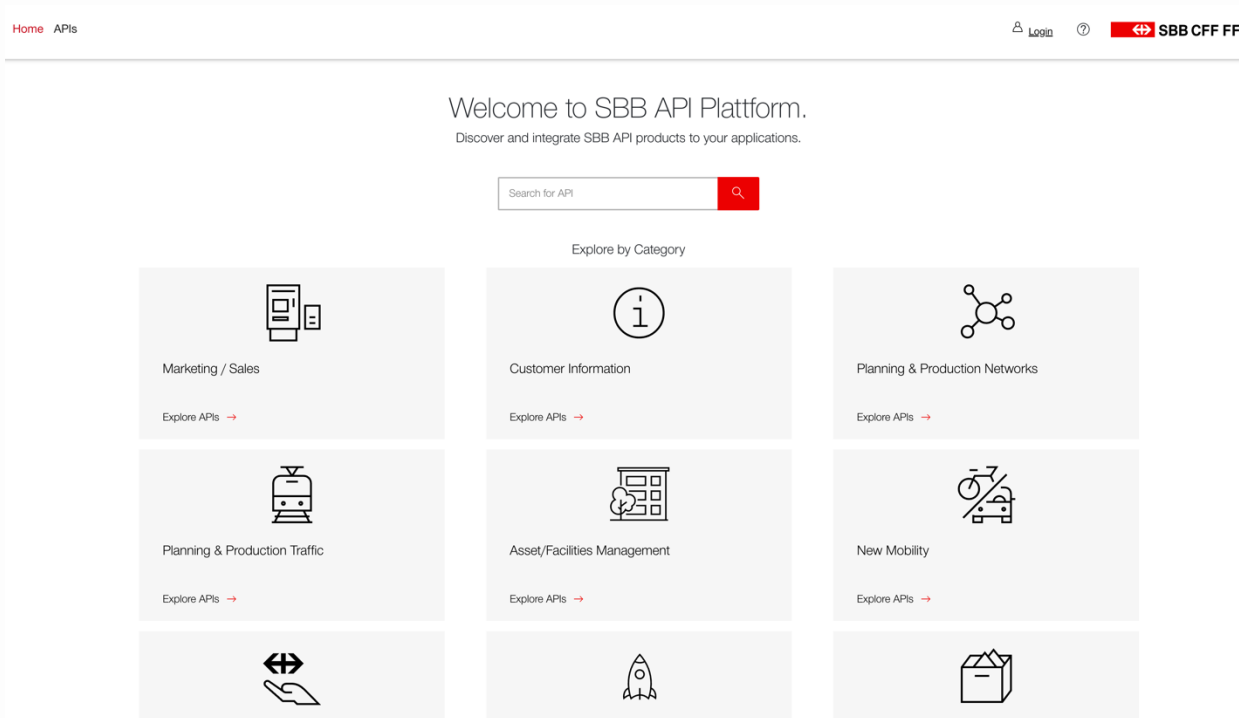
Home APIs

Login

SBB CFF FF

Welcome to SBB API Plattform.

Discover and integrate SBB API products to your applications.

Search for API

Explore by Category

Marketing / Sales

Explore APIs →

Customer Information

Explore APIs →

Planning & Production Networks

Explore APIs →

Planning & Production Traffic

Explore APIs →

Asset/Facilities Management

Explore APIs →

New Mobility

Explore APIs →